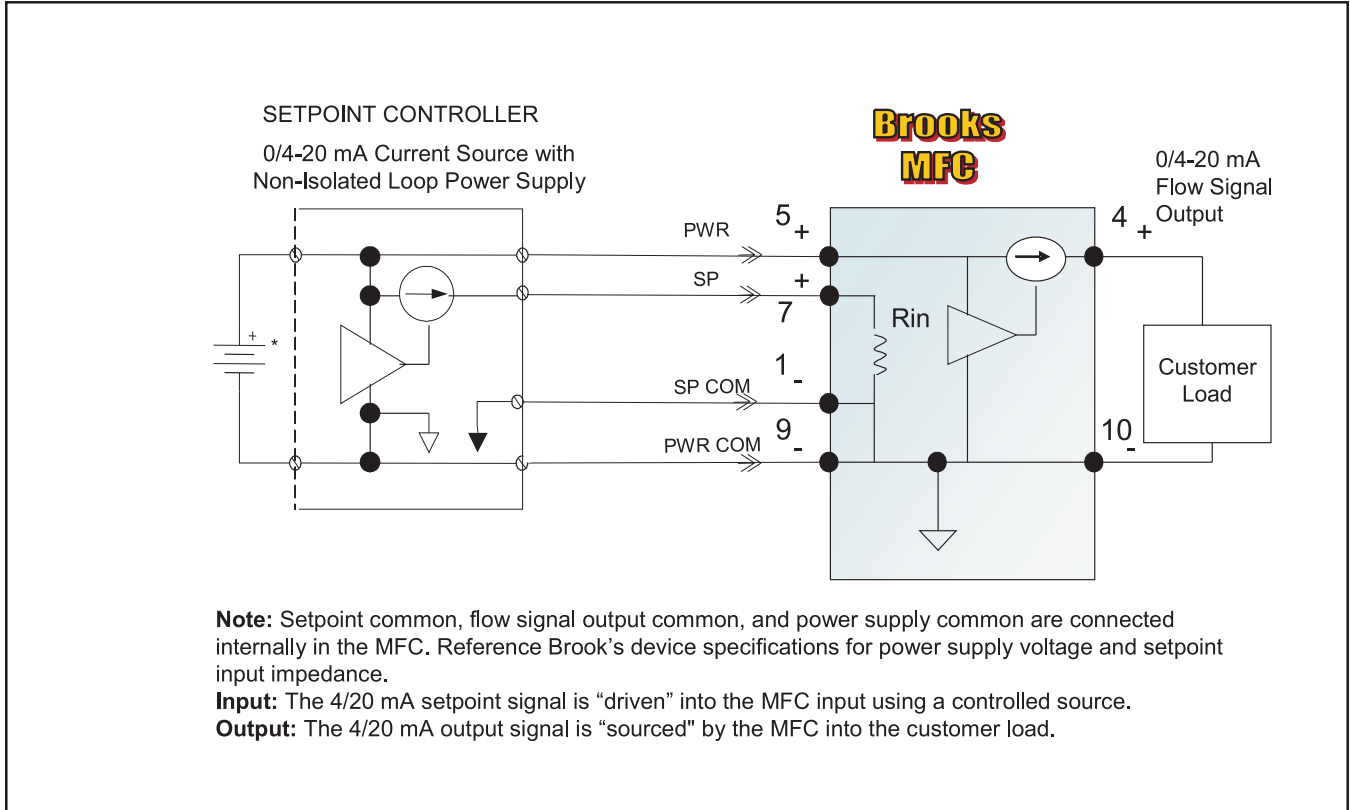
SETPOINT CONTROLLER

0/4-20 mA Current Source with Non-Isolated Loop Power Supply

Brooks MFC

0/4-20 mA Flow Signal Output

+ *

PWR

5 +

SP

+

7

Rin

1 -

SP COM

9 -

PWR COM

4 +

Customer Load

10 -

**Note:** Setpoint common, flow signal output common, and power supply common are connected internally in the MFC. Reference Brook's device specifications for power supply voltage and setpoint input impedance.
**Input:** The 4/20 mA setpoint signal is "driven" into the MFC input using a controlled source.
**Output:** The 4/20 mA output signal is "sourced" by the MFC into the customer load.